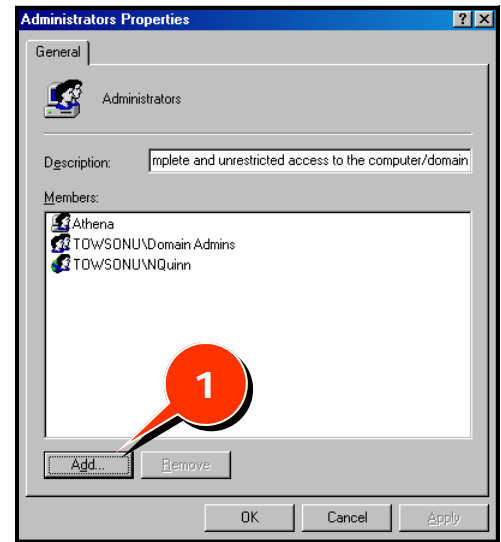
Administrators Properties
?
X
General
Administrators
Description: mplete and unrestricted access to the computer/domain
Members:
Athena
TOWSONU\Domain Admins
TOWSONU\NQuinn
1
Add...
Remove
OK
Cancel
Apply